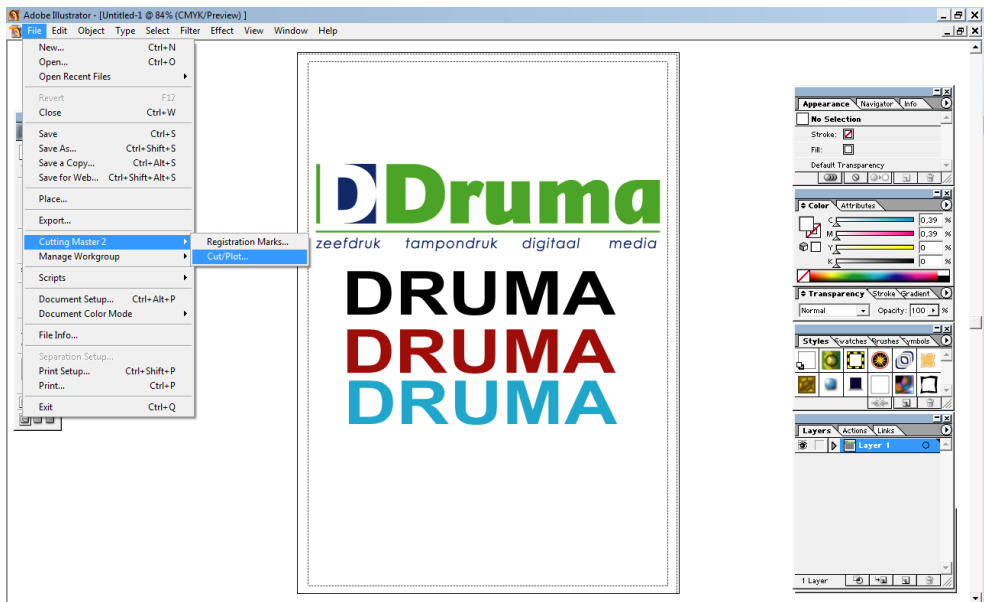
Adobe Illustrator - [Untitled-1 @ 84% (CMYK/Preview) ]

File Edit Object Type Select Filter Effect View Window Help

New... Ctrl+N
Open... Ctrl+O
Open Recent Files
Revert F12
Close Ctrl+W
Save Ctrl+S
Save As... Ctrl+Shift+S
Save a Copy... Ctrl+Alt+S
Save for Web... Ctrl+Shift+Alt+S
Place...
Export...
Cutting Master 2
Manage Workgroup
Scripts
Document Setup... Ctrl+Alt+P
Document Color Mode
File Info...
Separation Setup...
Print Setup... Ctrl+Shift+P
Print... Ctrl+P
Exit Ctrl+Q

Registration Marks...
Cut/Plot...

DDruma
zeefdruk tampondruk digitaal media

DRUMA
DRUMA
DRUMA

Appearance Navigator Info
No Selection
Stroke:
Fill:
Default Transparency

Color Attributes
C 0,39 %
M 0,39 %
Y 0 %
K 0 %

Transparency Stroke Gradient
Normal Opacity: 100 %

Styles Swatches Brushes Symbols

Layers Actions Links
Layer 1
1 Layer